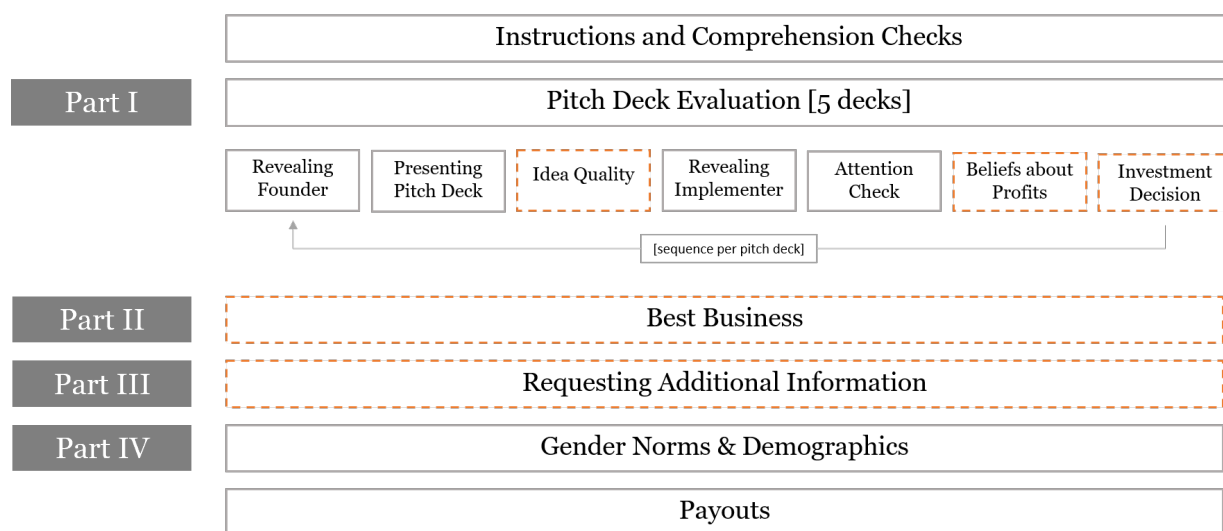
Instructions and Comprehension Checks

Part I

Pitch Deck Evaluation [5 decks]

Revealing Founder

Presenting Pitch Deck

Idea Quality

Revealing Implementer

Attention Check

Beliefs about Profits

Investment Decision

[sequence per pitch deck]

Part II

Best Business

Part III

Requesting Additional Information

Part IV

Gender Norms & Demographics

Payouts